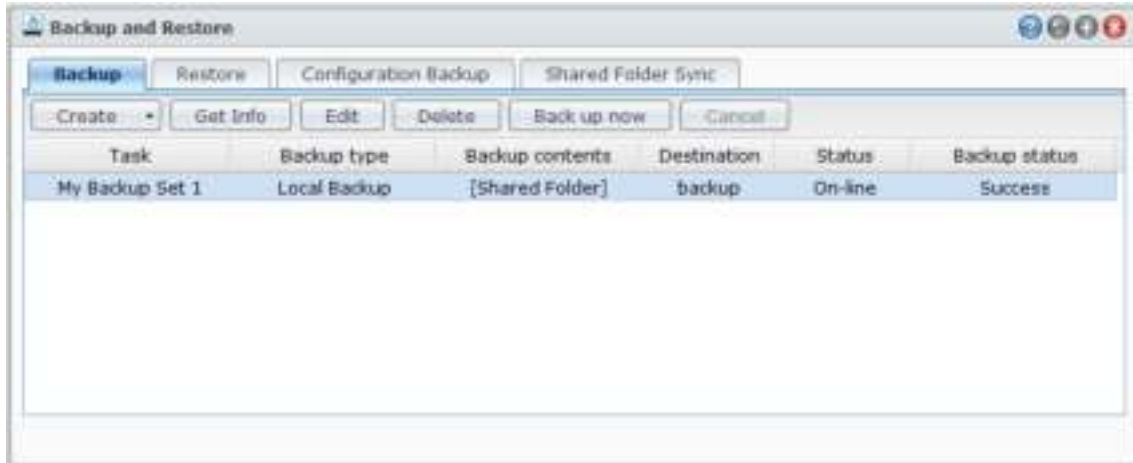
Backup and Restore

Backup | Restore | Configuration Backup | Shared Folder Sync

Create | Get Info | Edit | Delete | Back up now | Cancel

| Task | Backup type | Backup contents | Destination | Status | Backup status |
|---|---|---|---|---|---|
| My Backup Set 1 | Local Backup | [Shared Folder] | backup | On-line | Success |